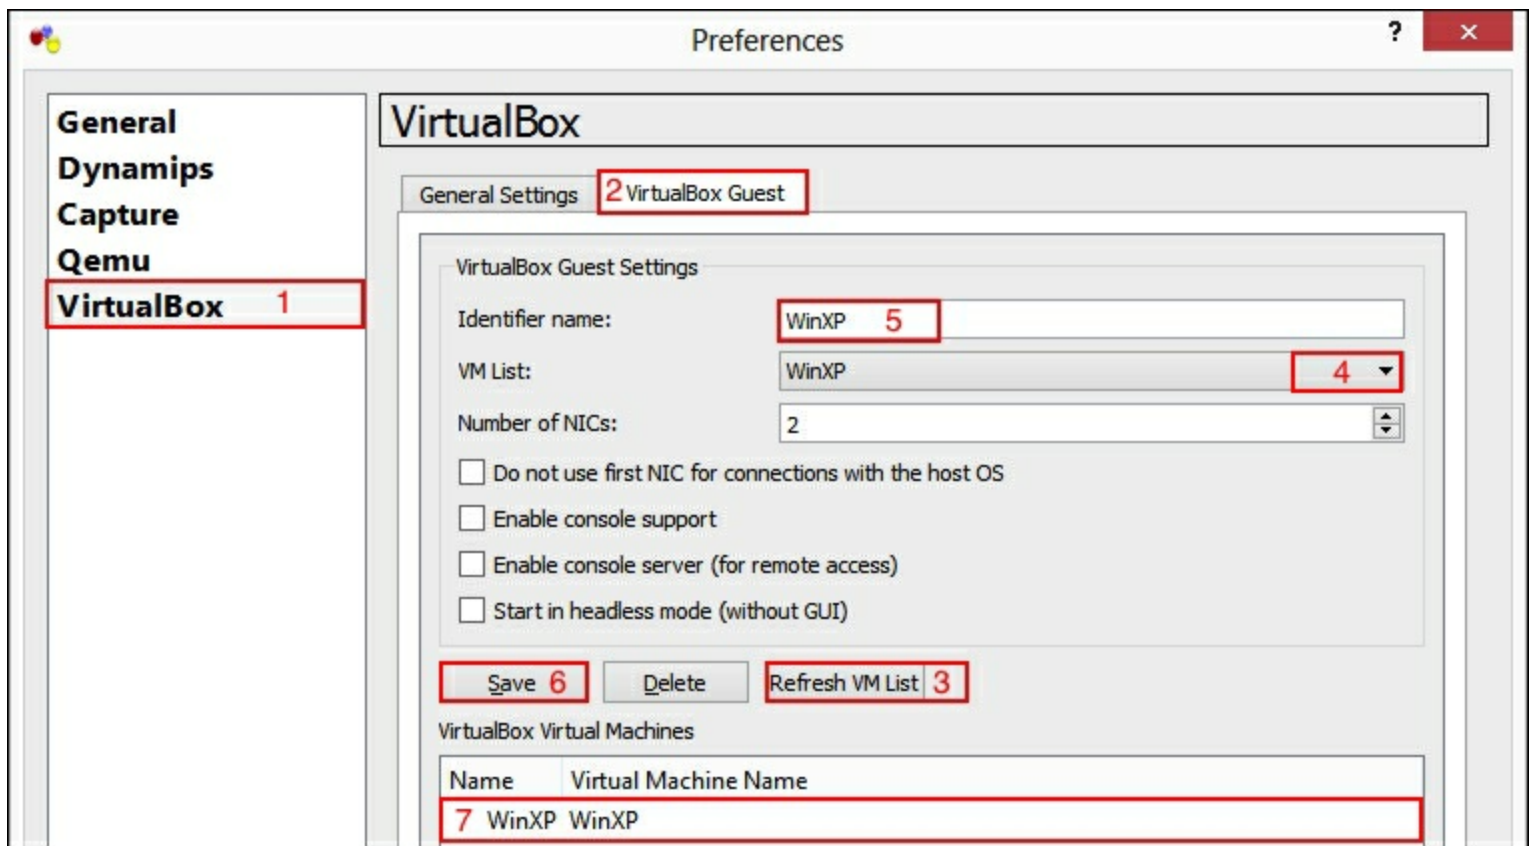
Preferences

?

×

General
Dynamips
Capture
Qemu
VirtualBox 1

VirtualBox

General Settings

2 VirtualBox Guest

VirtualBox Guest Settings

Identifier name: WinXP 5

VM List: WinXP 4

Number of NICs: 2

Do not use first NIC for connections with the host OS

Enable console support

Enable console server (for remote access)

Start in headless mode (without GUI)

Save 6

Delete

Refresh VM List 3

VirtualBox Virtual Machines

| Name | Virtual Machine Name |
|---|---|
| 7 WinXP | WinXP |